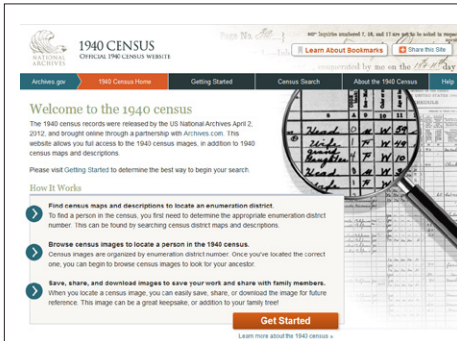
NATIONAL ARCHIVES

1940 CENSUS
OFFICIAL 1940 CENSUS WEBSITE

Learn About Bookmarks
Share this Site

Archives.gov | 1940 Census Home | Getting Started | Census Search | About the 1940 Census | Help

Welcome to the 1940 census

The 1940 census records were released by the US National Archives April 2, 2012, and brought online through a partnership with Archives.com. This website allows you full access to the 1940 census images, in addition to 1940 census maps and descriptions.

Please visit Getting Started to determine the best way to begin your search.

How It Works

Find census maps and descriptions to locate an enumeration district.
To find a person in the census, you first need to determine the appropriate enumeration district number. This can be found by searching census district maps and descriptions.

Browse census images to locate a person in the 1940 census.
Census images are organized by enumeration district number. Once you've located the correct one, you can begin to browse census images to look for your ancestor.

Save, share, and download images to save your work and share with family members.
When you locate a census image, you can easily save, share, or download the image for future reference. This image can be a great keepsake, or addition to your family tree!

Get Started

Learn more about the 1940 census »

Head
Wife
Son
Daughter
Head
Wife